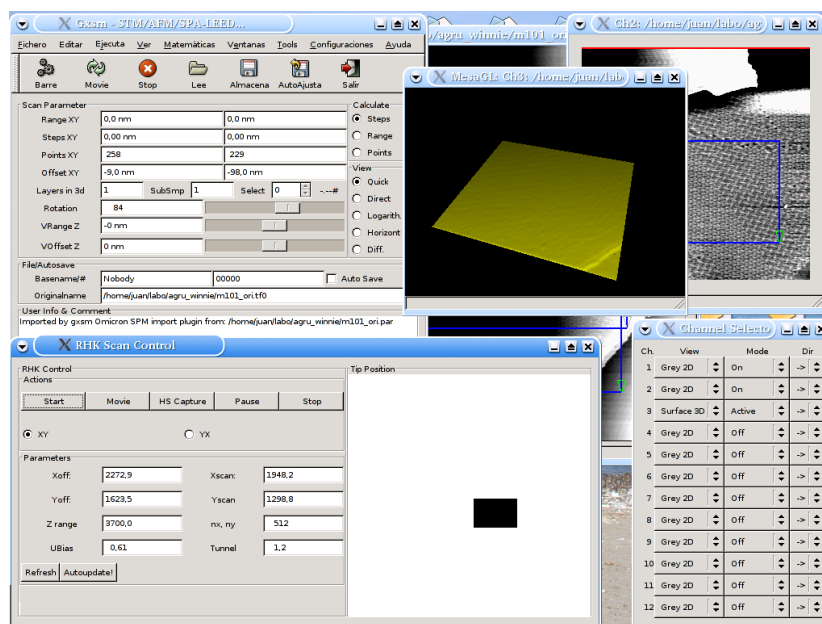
Gxsm - STM/AFM/SPA-LEED...

Fichero Editar Ejecuta Ver Matemáticas Ventanas Tools Configuraciones Ayuda

Barre Movie Stop Lee Almacena AutoAjusta Salir

Scan Parameter

| | | |
|---|---|---|
| Range XY | 0,0 nm | 0,0 nm |
| Steps XY | 0,00 nm | 0,00 nm |
| Points XY | 258 | 229 |
| Offset XY | -9,0 nm | -98,0 nm |
| Layers in 3d | 1 SubSmp 1 | Select 0 -.--# |
| Rotation | 84 | |
| VRange Z | -0 nm | |
| VOffset Z | 0 nm | |

Calculate
Steps
Range
Points

View
Quick
Direct
Logarith.
Horizont
Diff.

File/Autosave
Basename/# Nobody 00000 Auto Save
Originalname /home/juan/labo/agru_winnie/m101_ori.tf0

User Info & Comment
Imported by gxsm Omicron SPM import plugin from: /home/juan/labo/agru_winnie/m101_ori.par

/agru_winnie/m101_ori

Ch2: /home/juan/labo/ag

MesaGL: Ch3: /home/juan/lab

RHK Scan Control

RHK Control
Actions
Start Movie HS Capture Pause Stop

XY YX

Parameters

| | | | |
|---|---|---|---|
| Xoff: | 2272,9 | Xscan: | 1948,2 |
| Yoff: | 1623,5 | Yscan | 1298,8 |
| Z range | 3700,0 | nx, ny | 512 |
| UBias | 0,61 | Tunnel | 1,2 |

Refresh Autoupdate!

Tip Position

Channel Selecto

| Ch. | View | Mode | Dir |
|---|---|---|---|
| 1 | Grey 2D | On | -> |
| 2 | Grey 2D | On | -> |
| 3 | Surface 3D | Active | -> |
| 4 | Grey 2D | Off | -> |
| 5 | Grey 2D | Off | -> |
| 6 | Grey 2D | Off | -> |
| 7 | Grey 2D | Off | -> |
| 8 | Grey 2D | Off | -> |
| 9 | Grey 2D | Off | -> |
| 10 | Grey 2D | Off | -> |
| 11 | Grey 2D | Off | -> |
| 12 | Grey 2D | Off | -> |